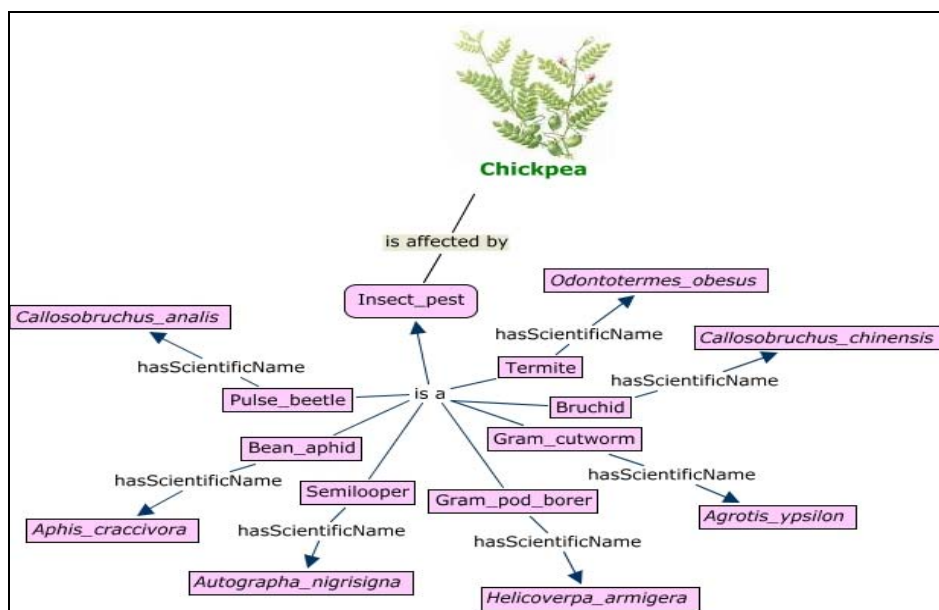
Chickpea

is affected by

Insect_pest

Odontotermes_obesus

Callosobruchus_analis

hasScientificName

Callosobruchus_chinensis

hasScientificName

Termite

hasScientificName

Pulse_beetle

is a

Bruchid

Bean_aphid

Gram_cutworm

hasScientificName

hasScientificName

Semilooper

Gram_pod_borer

Agrotis_ypsilon

Aphis_craccivora

hasScientificName

hasScientificName

Autographa_nigrisigna

Helicoverpa_armigera